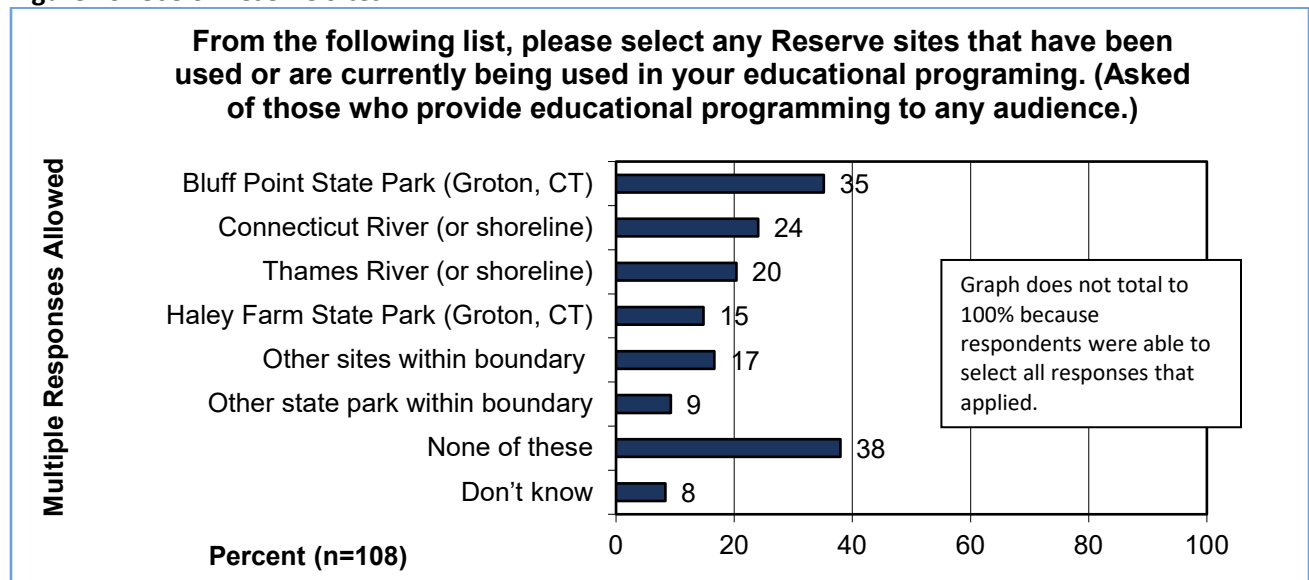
From the following list, please select any Reserve sites that have been used or are currently being used in your educational programing. (Asked of those who provide educational programming to any audience.)

Multiple Responses Allowed

Bluff Point State Park (Groton, CT) 35
Connecticut River (or shoreline) 24
Thames River (or shoreline) 20
Haley Farm State Park (Groton, CT) 15
Other sites within boundary 17
Other state park within boundary 9
None of these 38
Don't know 8

Graph does not total to 100% because respondents were able to select all responses that applied.

0 20 40 60 80 100

Percent (n=108)